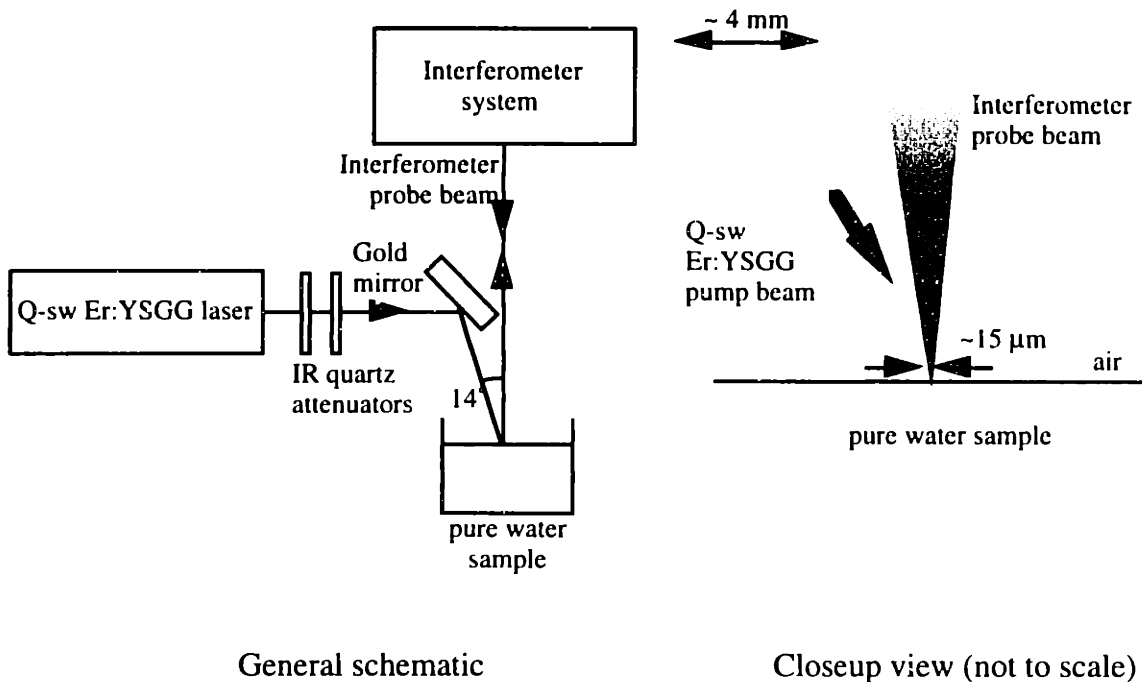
Interferometer system

Interferometer probe beam

Gold mirror

Q-sw Er:YSGG laser

IR quartz attenuators

14°

pure water sample

~ 4 mm

Interferometer probe beam

Q-sw Er:YSGG pump beam

~15 μm

air

pure water sample

General schematic

Closeup view (not to scale)